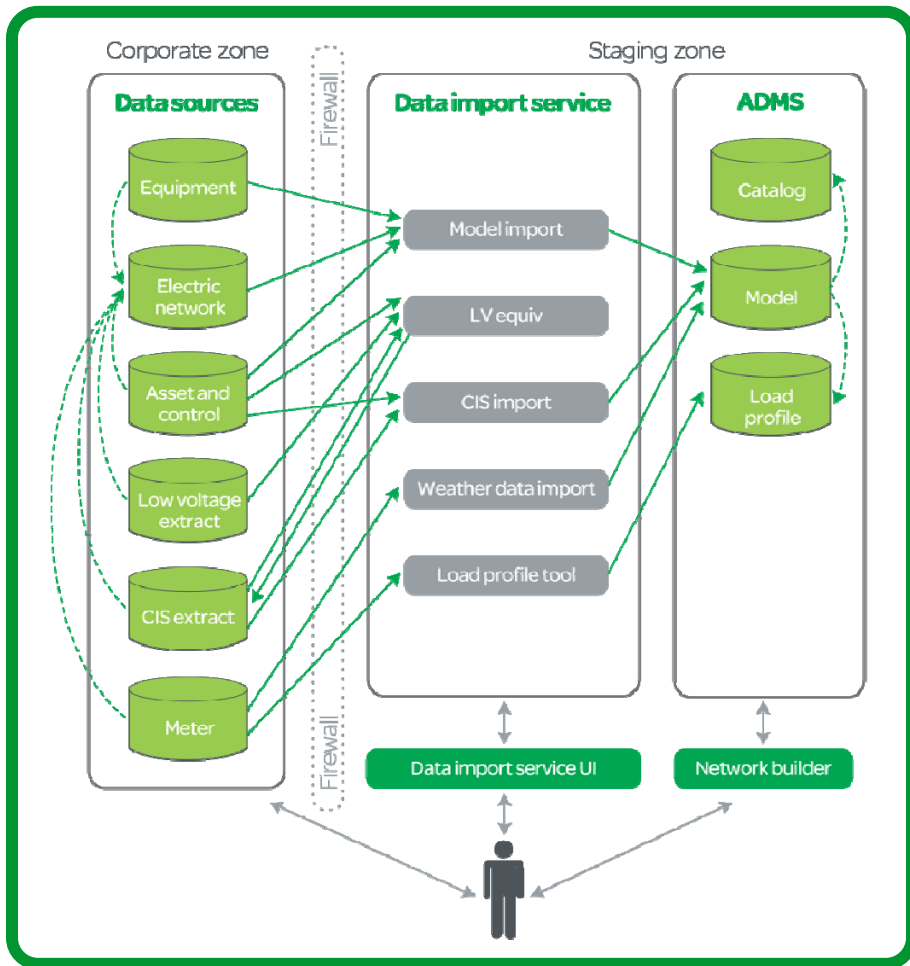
Corporate zone

Staging zone

Data sources

Equipment

Electric network

Asset and control

Low voltage extract

CIS extract

Meter

Firewall

Data import service

Model import

LV equiv

CIS import

Weather data import

Load profile tool

ADMS

Catalog

Model

Load profile

Firewall

Data import service UI

Network builder